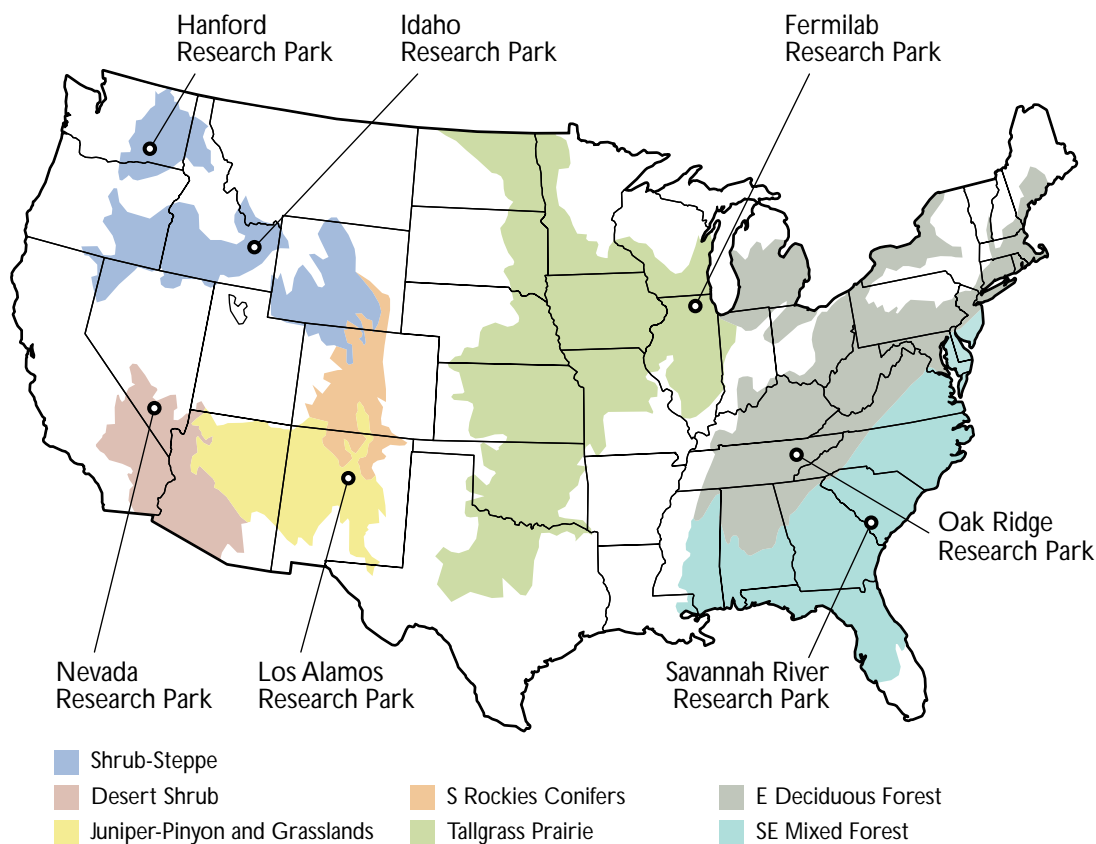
Hanford Research Park

Idaho Research Park

Fermilab Research Park

Oak Ridge Research Park

Savannah River Research Park

Nevada Research Park

Los Alamos Research Park

Shrub-Steppe

Desert Shrub

Juniper-Pinyon and Grasslands

S Rockies Conifers

Tallgrass Prairie

E Deciduous Forest

SE Mixed Forest